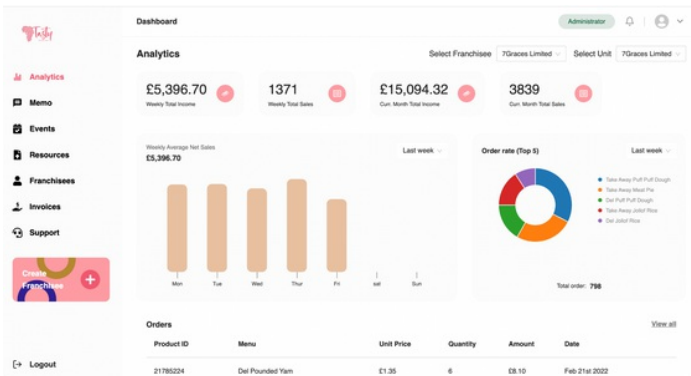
Tasty

Dashboard

Administrator

Analytics

Select Franchisee 7Graces Limited

Select Unit 7Graces Limited

Analytics

Memo

Events

Resources

Franchisees

Invoices

Support

Create Franchisee

Logout

£5,396.70
Weekly Total Income

1371
Weekly Total Sales

£15,094.32
Curr. Month Total Income

3839
Curr. Month Total Sales

Weekly Average Net Sales
£5,396.70

Last week

Mon Tue Wed Thur Fri sat Sun

Order rate (Top 5)

Last week

Take Away Puff Puff Dough
Take Away Meat Pie
Del Puff Puff Dough
Take Away Jollof Rice
Del Jollof Rice

Total order: 798

Orders

View all

| Product ID | Menu | Unit Price | Quantity | Amount | Date |
|---|---|---|---|---|---|
| 21785224 | Del Pounded Yam | £1.35 | 6 | £8.10 | Feb 21st 2022 |